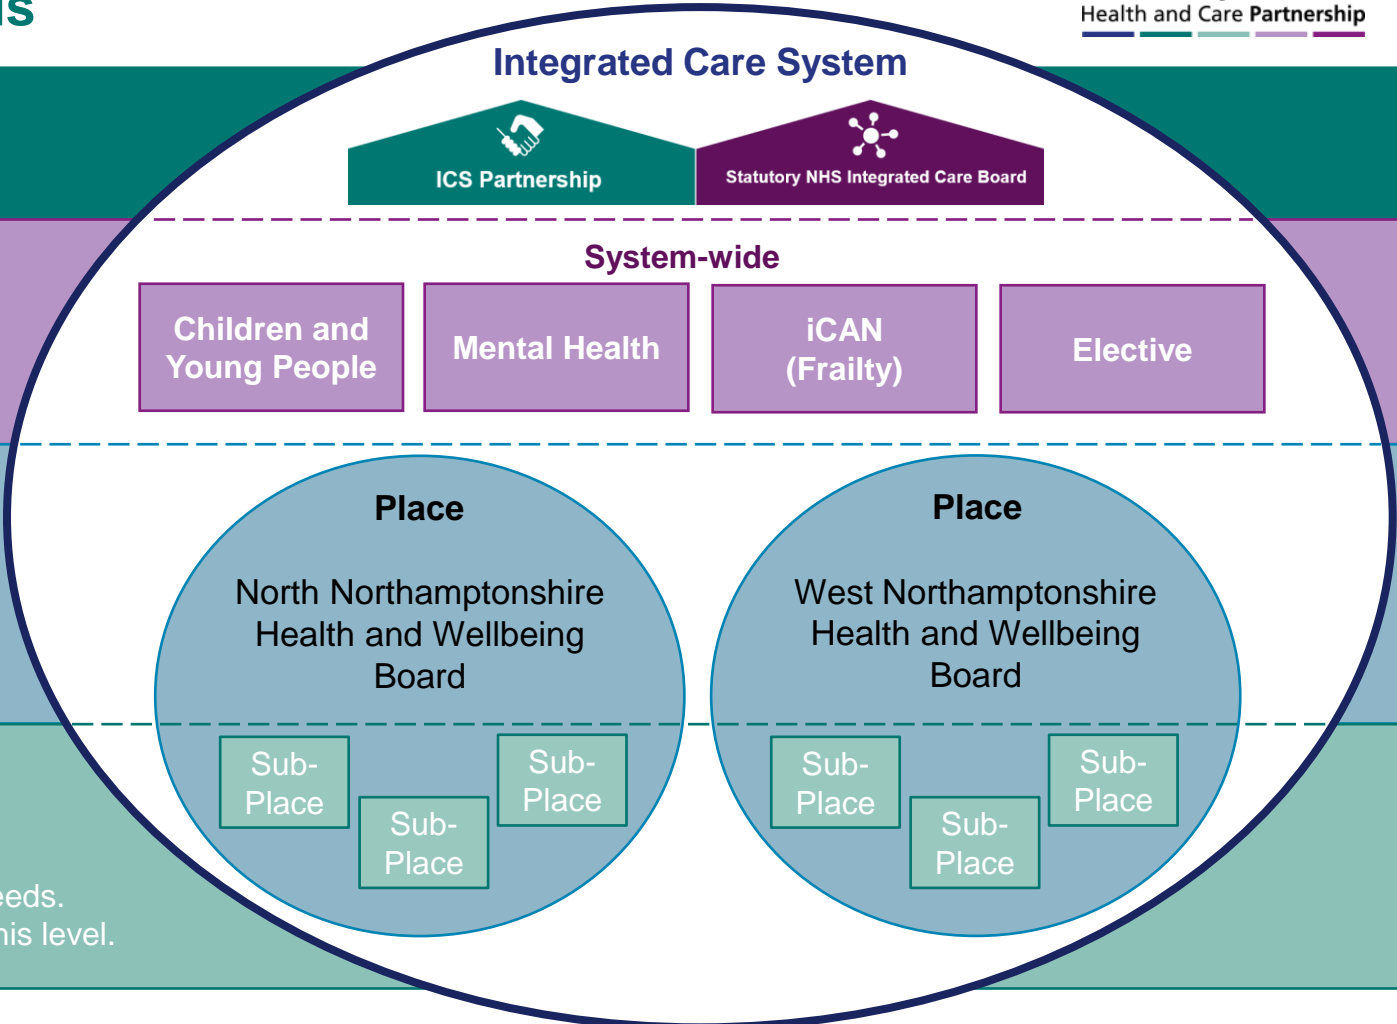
ns

Health and Care Partnership

Integrated Care System

ICS Partnership

Statutory NHS Integrated Care Board

System-wide

Children and Young People

Mental Health

iCAN (Frailty)

Elective

Place

North Northamptonshire Health and Wellbeing Board

Sub-Place

Sub-Place

Sub-Place

Place

West Northamptonshire Health and Wellbeing Board

Sub-Place

Sub-Place

Sub-Place

eeds.
his level.